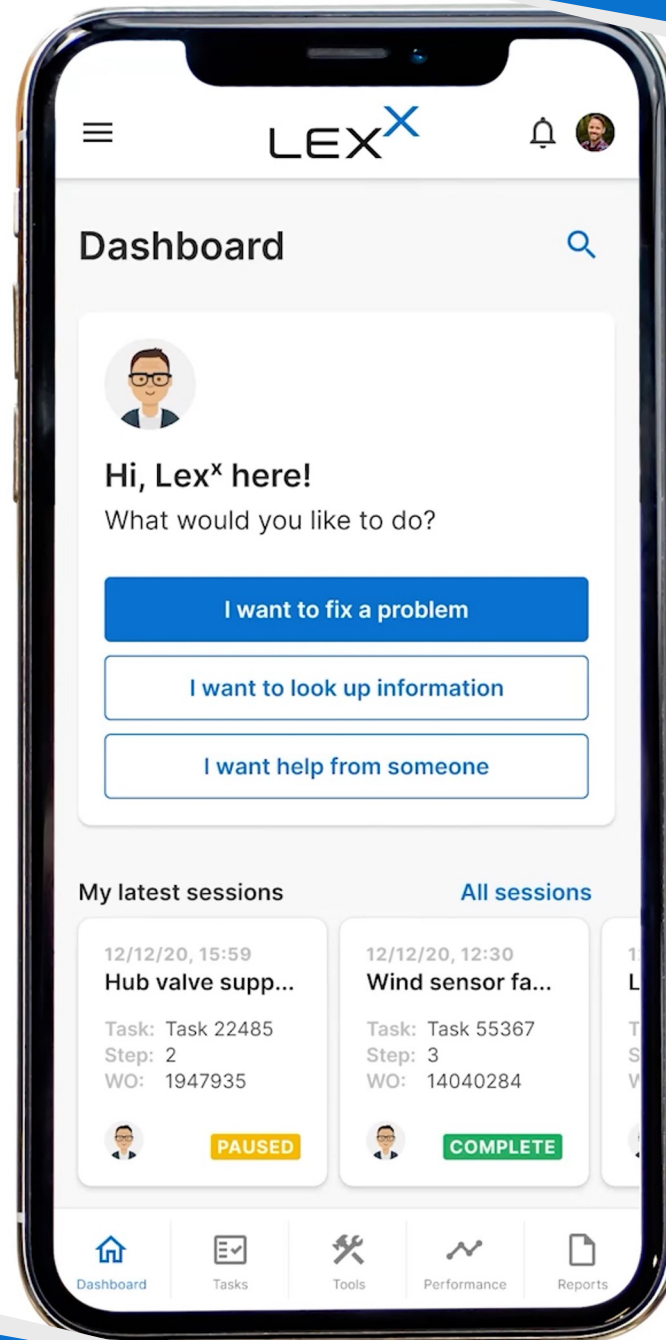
LEX$^X$

Dashboard

Hi, Lex$^x$ here!
What would you like to do?

I want to fix a problem

I want to look up information

I want help from someone

My latest sessions

All sessions

12/12/20, 15:59
Hub valve supp...
Task: Task 22485
Step: 2
WO: 1947935
PAUSED

12/12/20, 12:30
Wind sensor fa...
Task: Task 55367
Step: 3
WO: 14040284
COMPLETE

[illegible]

Dashboard
Tasks
Tools
Performance
Reports